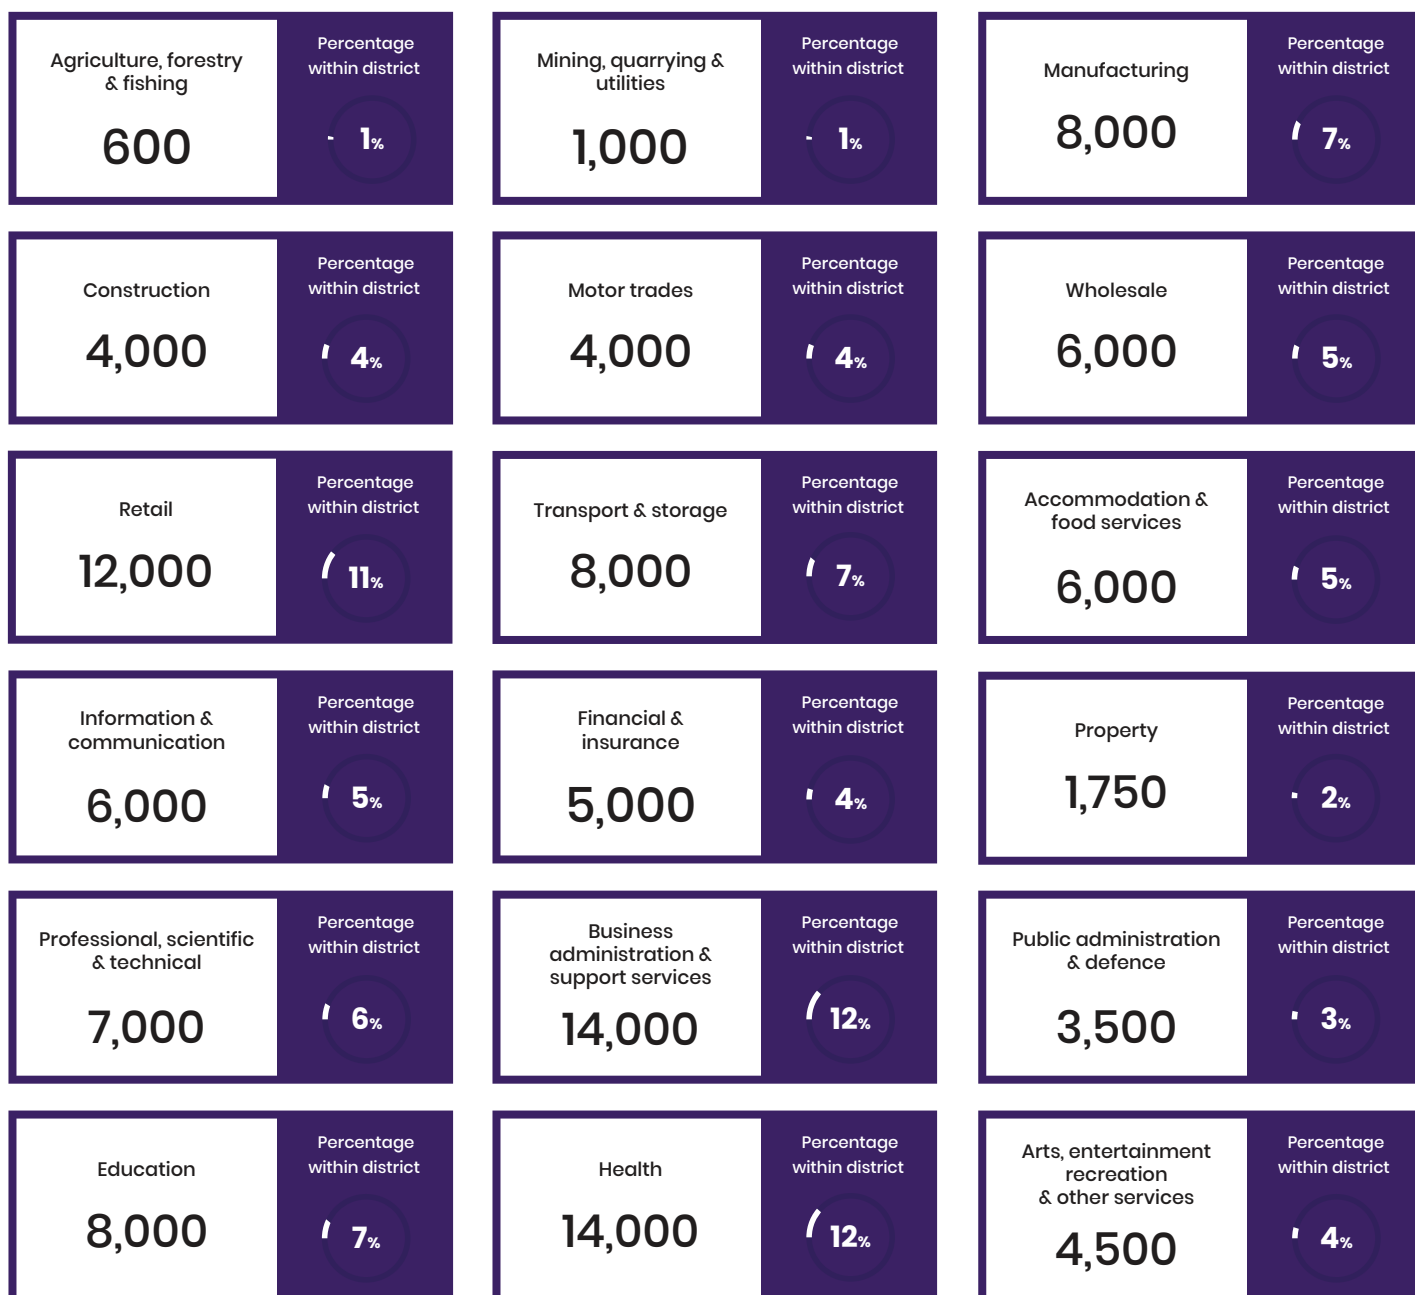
Agriculture, forestry & fishing

600

Percentage within district

1%

Mining, quarrying & utilities

1,000

Percentage within district

1%

Manufacturing

8,000

Percentage within district

7%

Construction

4,000

Percentage within district

4%

Motor trades

4,000

Percentage within district

4%

Wholesale

6,000

Percentage within district

5%

Retail

12,000

Percentage within district

11%

Transport & storage

8,000

Percentage within district

7%

Accommodation & food services

6,000

Percentage within district

5%

Information & communication

6,000

Percentage within district

5%

Financial & insurance

5,000

Percentage within district

4%

Property

1,750

Percentage within district

2%

Professional, scientific & technical

7,000

Percentage within district

6%

Business administration & support services

14,000

Percentage within district

12%

Public administration & defence

3,500

Percentage within district

3%

Education

8,000

Percentage within district

7%

Health

14,000

Percentage within district

12%

Arts, entertainment recreation & other services

4,500

Percentage within district

4%